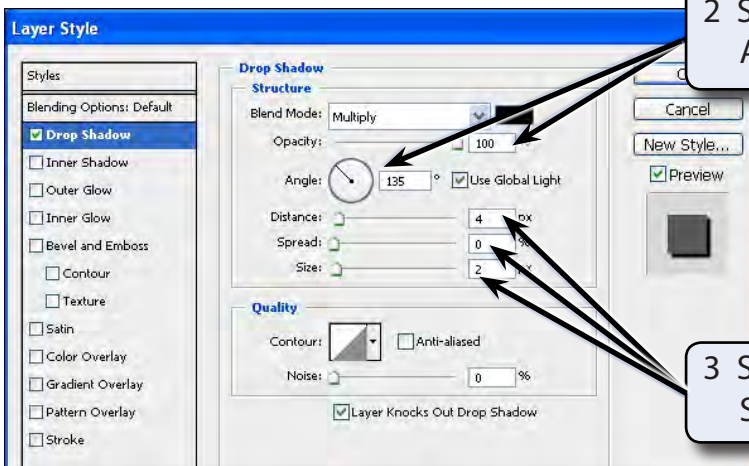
Layer Style

Styles
Blending Options: Default
Drop Shadow
Inner Shadow
Outer Glow
Inner Glow
Bevel and Emboss
Contour
Texture
Satin
Color Overlay
Gradient Overlay
Pattern Overlay
Stroke

Drop Shadow
Structure
Blend Mode: Multiply
Opacity: 100 %
Angle: 135 ° Use Global Light
Distance: 4 px
Spread: 0 %
Size: 2 px

Quality
Contour: Anti-aliased
Noise: 0 %
Layer Knocks Out Drop Shadow

O
Cancel
New Style...
Preview

2 S
A

3 S
S